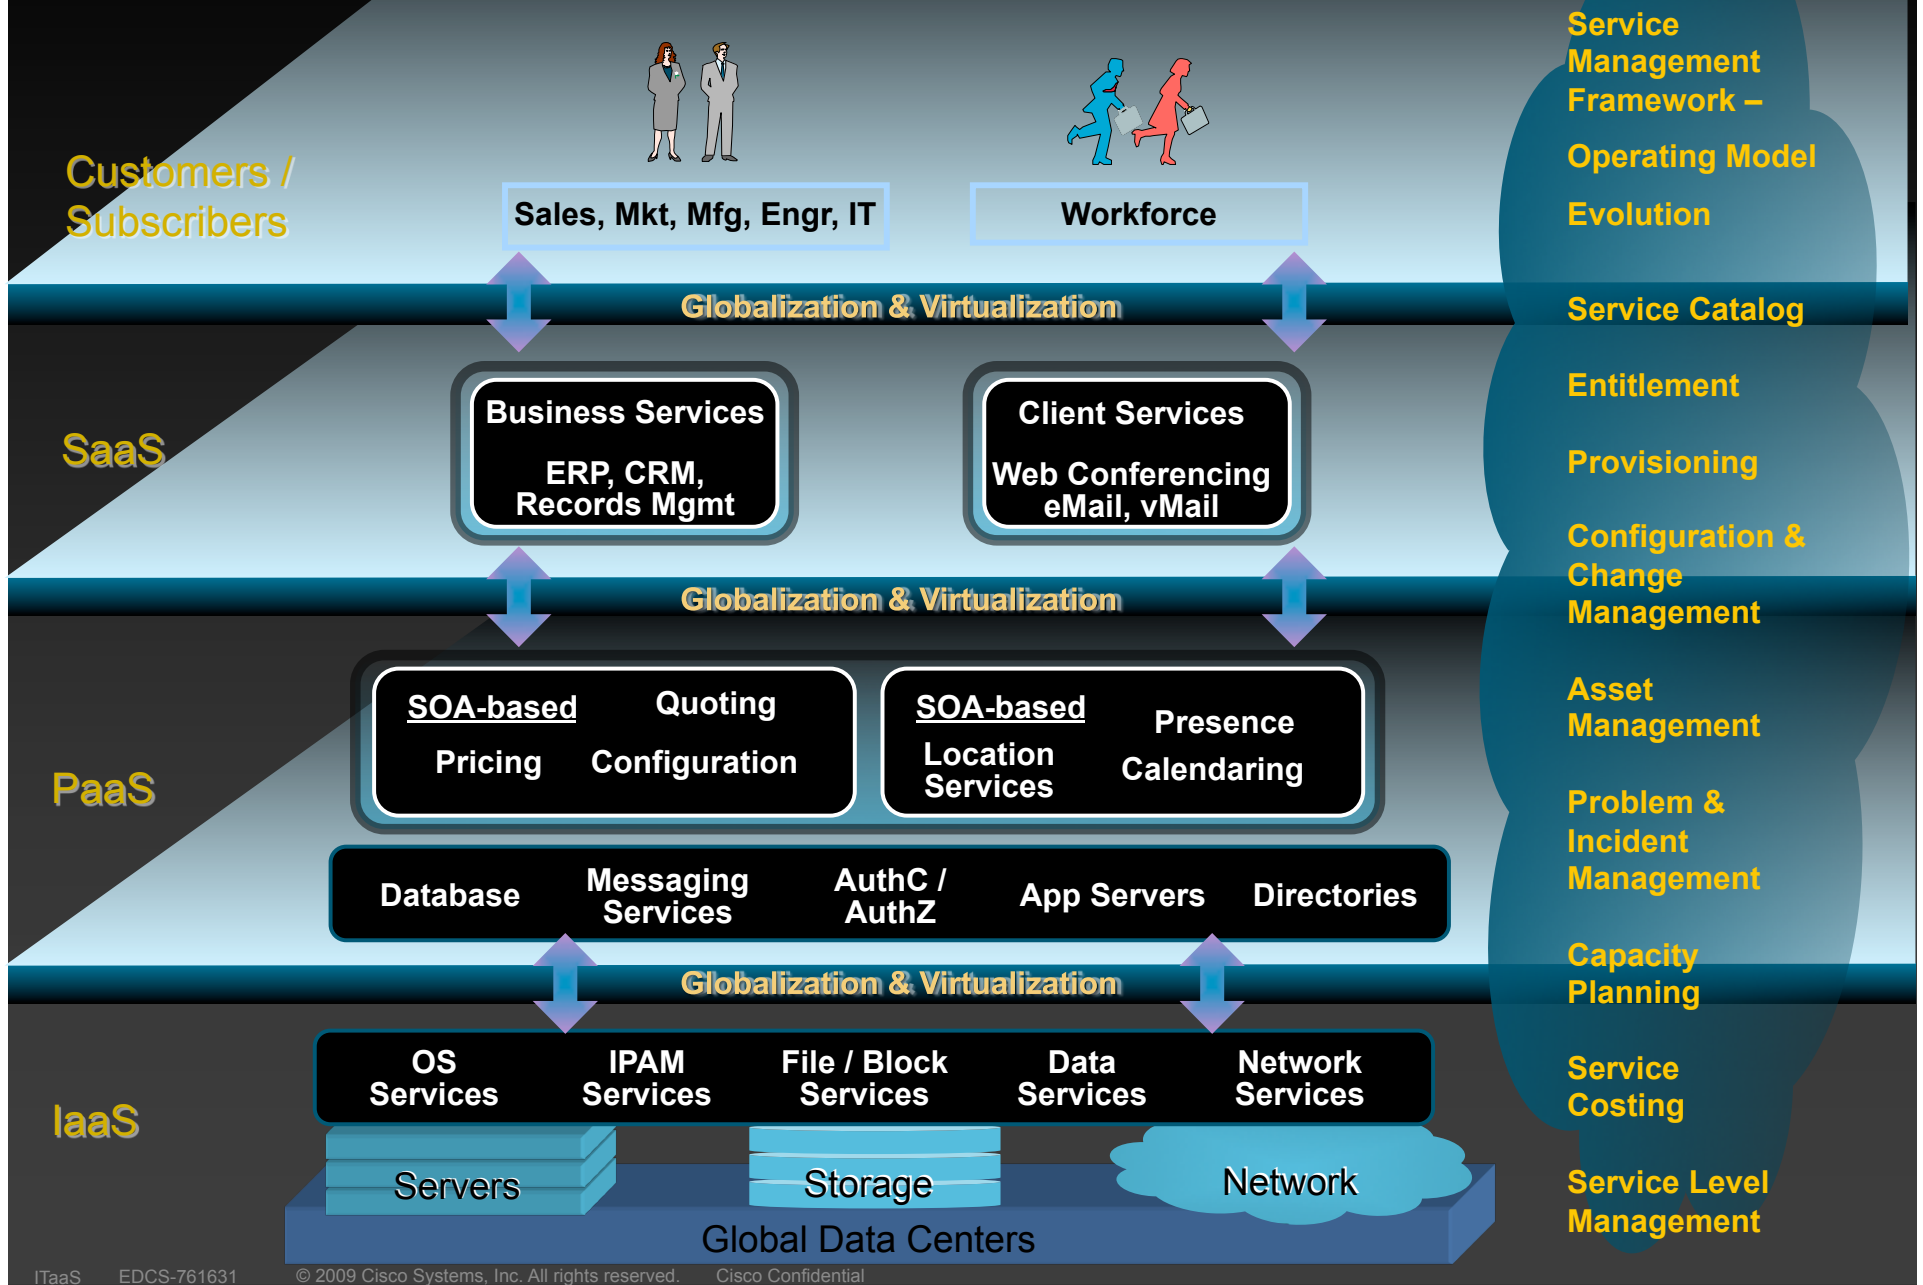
Customers / Subscribers

Sales, Mkt, Mfg, Engr, IT

Workforce

Service Management Framework – Operating Model Evolution

Globalization & Virtualization

Service Catalog

SaaS

Business Services

ERP, CRM, Records Mgmt

Client Services

Web Conferencing eMail, vMail

Entitlement

Provisioning

Configuration & Change Management

Globalization & Virtualization

PaaS

SOA-based

Quoting

Pricing

Configuration

SOA-based

Presence

Location Services

Calendaring

Asset Management

Problem & Incident Management

Database

Messaging Services

AuthC / AuthZ

App Servers

Directories

Capacity Planning

Globalization & Virtualization

IaaS

OS Services

IPAM Services

File / Block Services

Data Services

Network Services

Service Costing

Servers

Storage

Network

Global Data Centers

Service Level Management

ITaaS EDCS-761631 © 2009 Cisco Systems, Inc. All rights reserved. Cisco Confidential